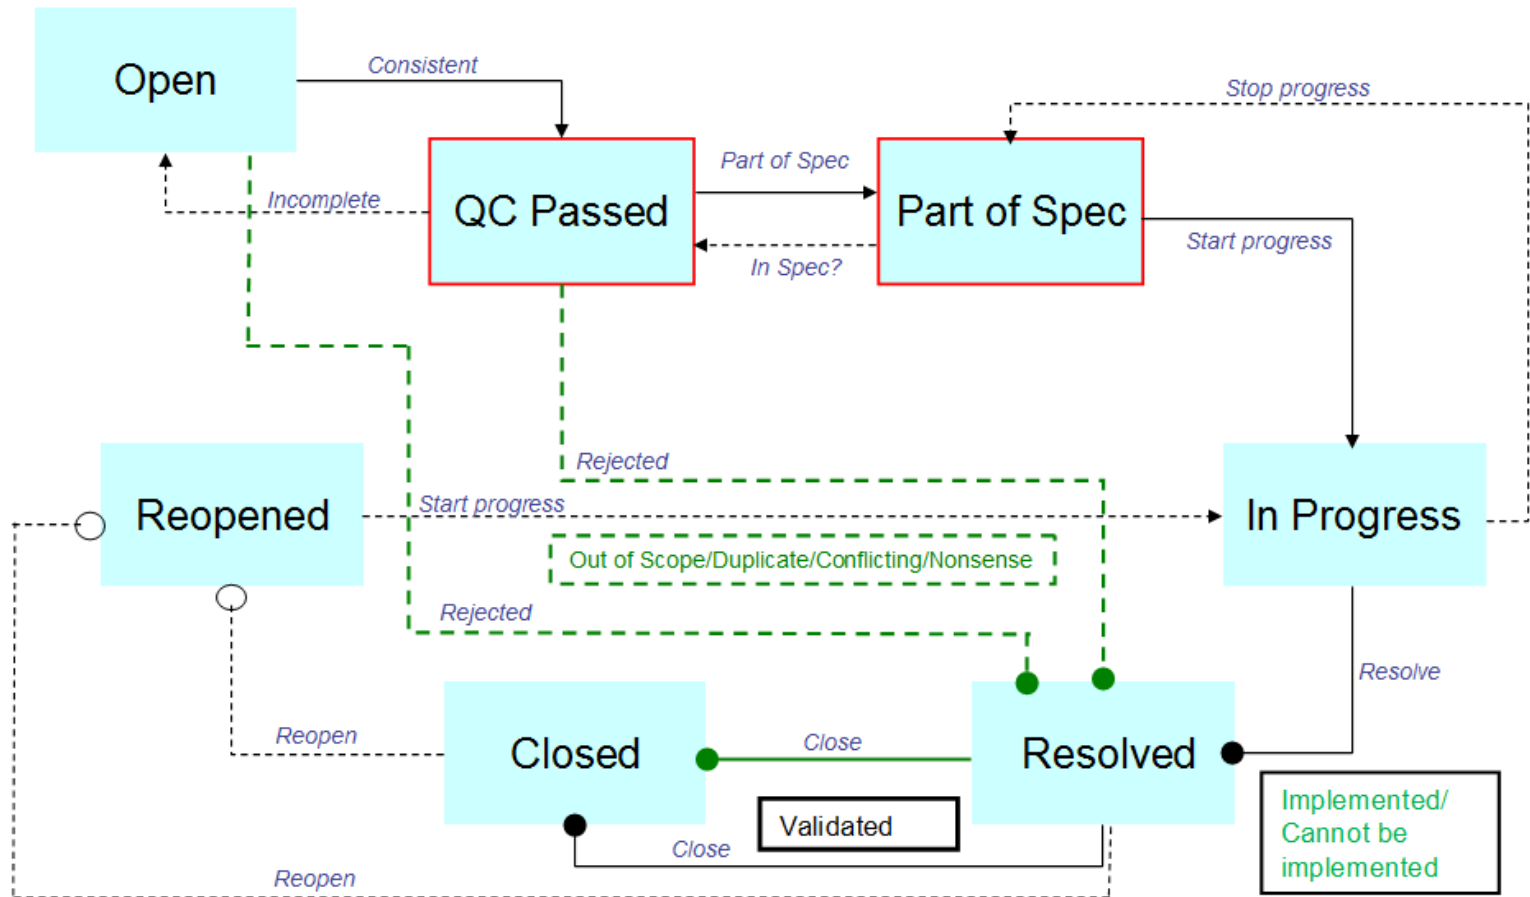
Open

Consistent

Stop progress

Part of Spec

Incomplete

QC Passed

Part of Spec

Start progress

In Spec?

Rejected

Reopened

Start progress

In Progress

Out of Scope/Duplicate/Conflicting/Nonsense

Rejected

Resolve

Reopen

Closed

Close

Resolved

Validated

Implemented/ Cannot be implemented

Close

Reopen